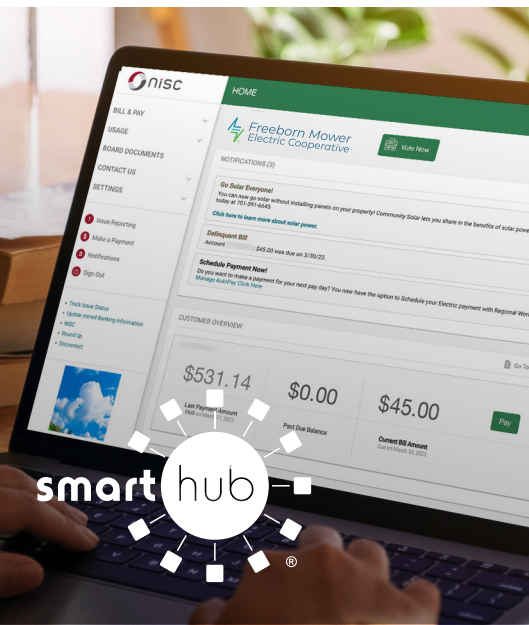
nisc

HOME

BILL & PAY
USAGE
BOARD DOCUMENTS
CONTACT US
SETTINGS

Issue Reporting
Make a Payment
Notifications
Sign Out

• Track Issue Status
• Update stored Banking Information
• NISC
• Round Up
• Disconnect

Freeborn Mower Electric Cooperative

Vote Now

NOTIFICATIONS (3)

Go Solar Everyone!
You can now go solar without installing panels on your property! Community Solar lets you share in the benefits of solar pow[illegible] today at 701-391-6645.
Click here to learn more about solar power.

Delinquent Bill
Account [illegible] $45.00 was due on 3/30/23.

Schedule Payment Now!
Do you want to make a payment for your next pay day? You now have the option to Schedule your Electric payment with Regional Wo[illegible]
Manage AutoPay Click Here

CUSTOMER OVERVIEW

Go To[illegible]

$531.14
Last Payment Amount
Paid on March 20, 2023

$0.00
Past Due Balance

$45.00
Current Bill Amount
Due on March 30, 2023

Pay

smarthub®